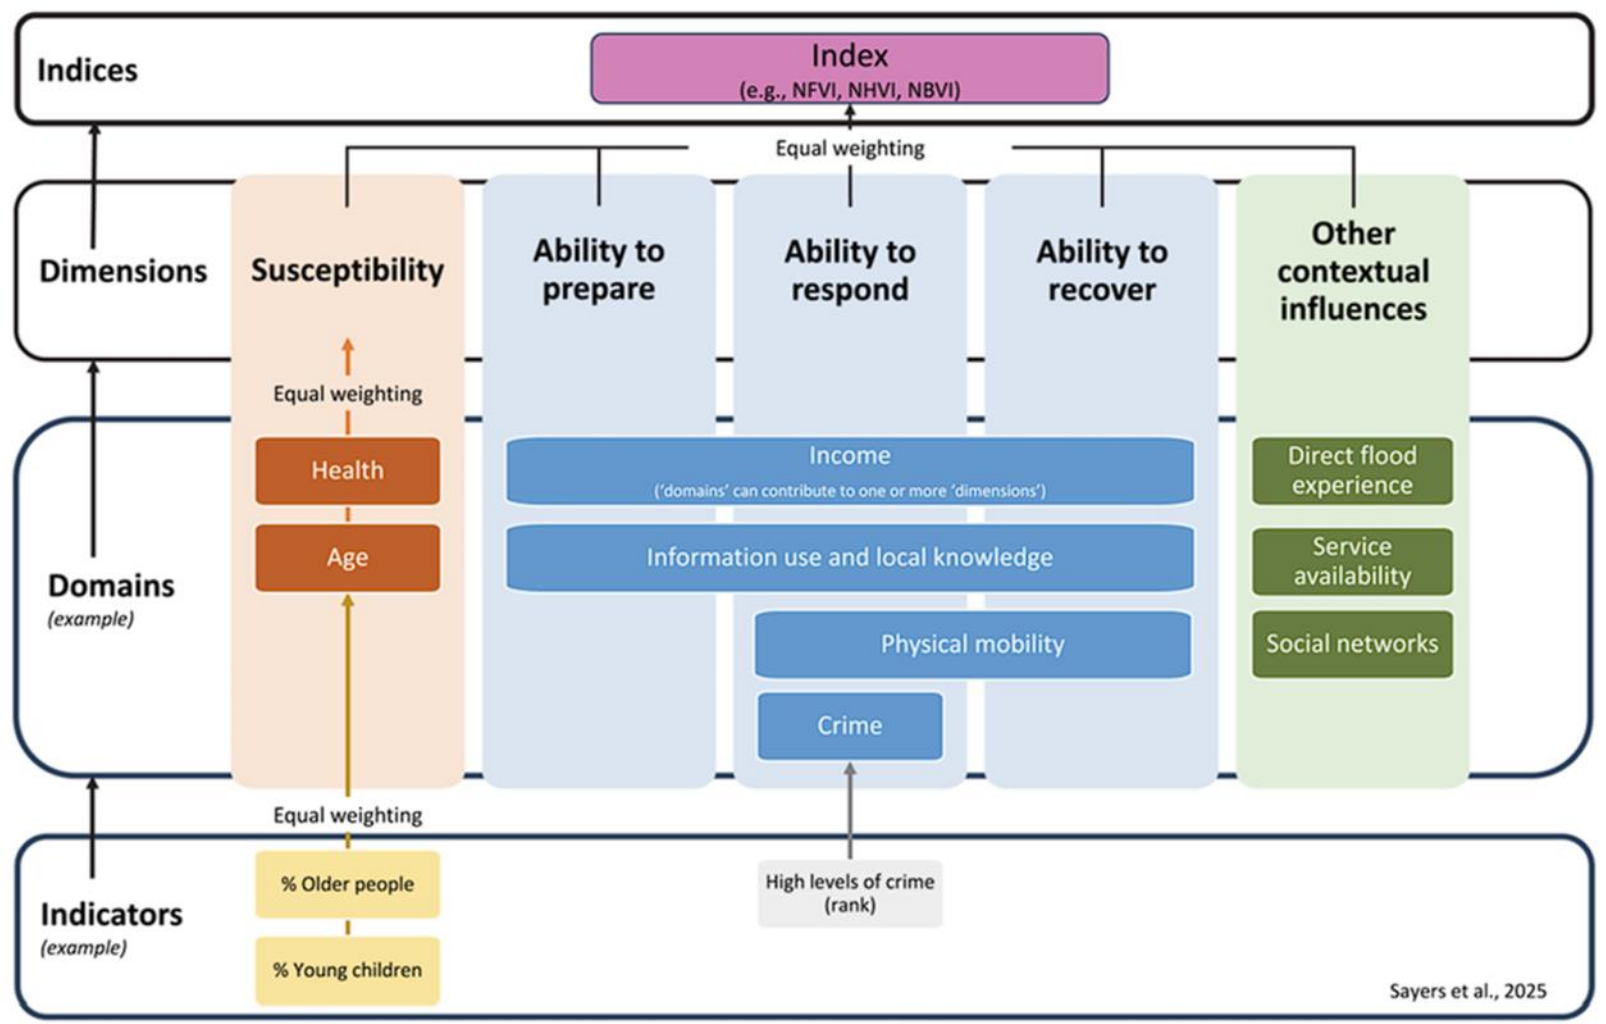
Indices

Index
(e.g., NFVI, NHVI, NBVI)

Equal weighting

Dimensions

Susceptibility

Ability to prepare

Ability to respond

Ability to recover

Other contextual influences

Equal weighting

Domains
(example)

Health

Age

Income
('domains' can contribute to one or more 'dimensions')

Information use and local knowledge

Physical mobility

Crime

Direct flood experience

Service availability

Social networks

Equal weighting

Indicators
(example)

% Older people

% Young children

High levels of crime (rank)

Sayers et al., 2025